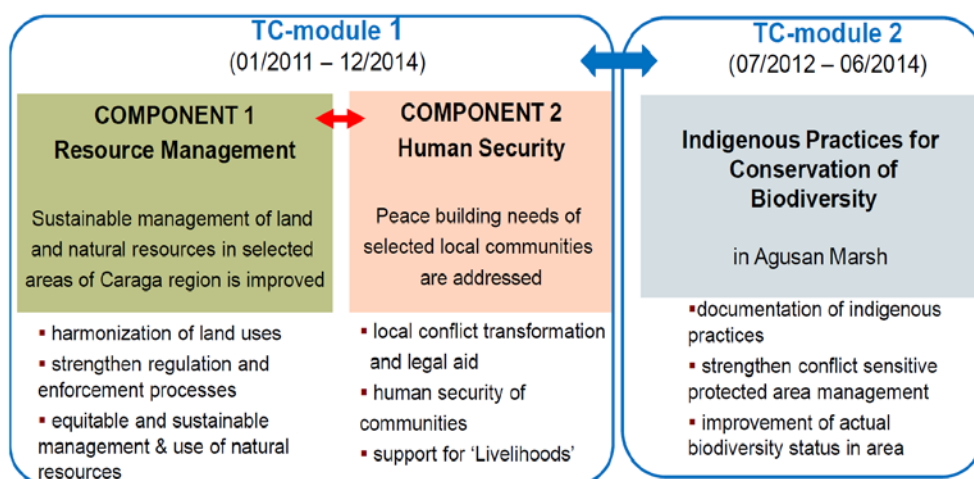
TC-module 1
(01/2011 – 12/2014)

COMPONENT 1
Resource Management

Sustainable management of land and natural resources in selected areas of Caraga region is improved

▪ harmonization of land uses
▪ strengthen regulation and enforcement processes
▪ equitable and sustainable management & use of natural resources

COMPONENT 2
Human Security

Peace building needs of selected local communities are addressed

▪ local conflict transformation and legal aid
▪ human security of communities
▪ support for 'Livelihoods'

TC-module 2
(07/2012 – 06/2014)

Indigenous Practices for Conservation of Biodiversity

in Agusan Marsh

▪documentation of indigenous practices
▪ strengthen conflict sensitive protected area management
▪ improvement of actual biodiversity status in area